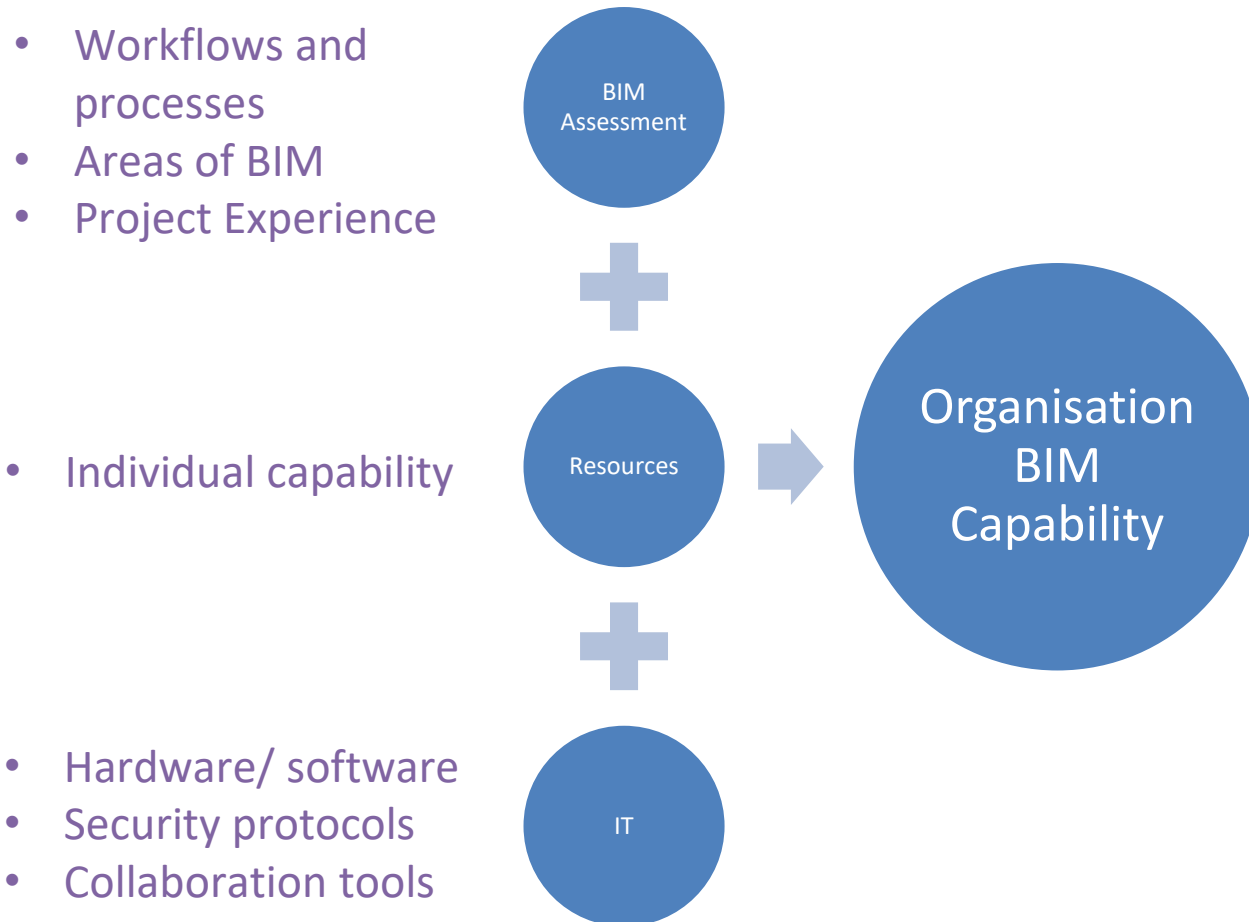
- Workflows and processes
- Areas of BIM
- Project Experience

BIM Assessment

- Individual capability

Resources

Organisation BIM Capability

- Hardware/ software
- Security protocols
- Collaboration tools

IT